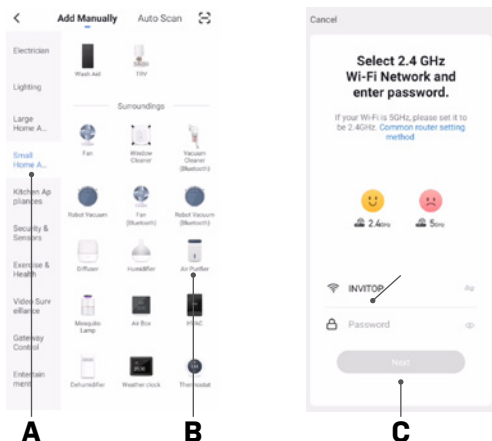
<
Add Manually
Auto Scan

Electrician

Lighting

Large Home A...

Small Home A...

Kitchen Appliances

Security & Sensors

Exercise & Health

Video Surveillance

Gateway Control

Entertainment

Wash Aid
TRV

Surroundings

Fan
Window Cleaner
Vacuum Cleaner (Bluetooth)

Robot Vacuum
Fan (Bluetooth)
Robot Vacuum (Bluetooth)

Diffuser
Humidifier
Air Purifier

Mosquito Lamp
Air Box
HVAC

Dehumidifier
Weather clock
Thermostat

A
B

Cancel

Select 2.4 GHz Wi-Fi Network and enter password.

If your Wi-Fi is 5GHz, please set it to be 2.4GHz. Common router setting method

2.4GHz
5GHz

INVITOP

Password

Next

C